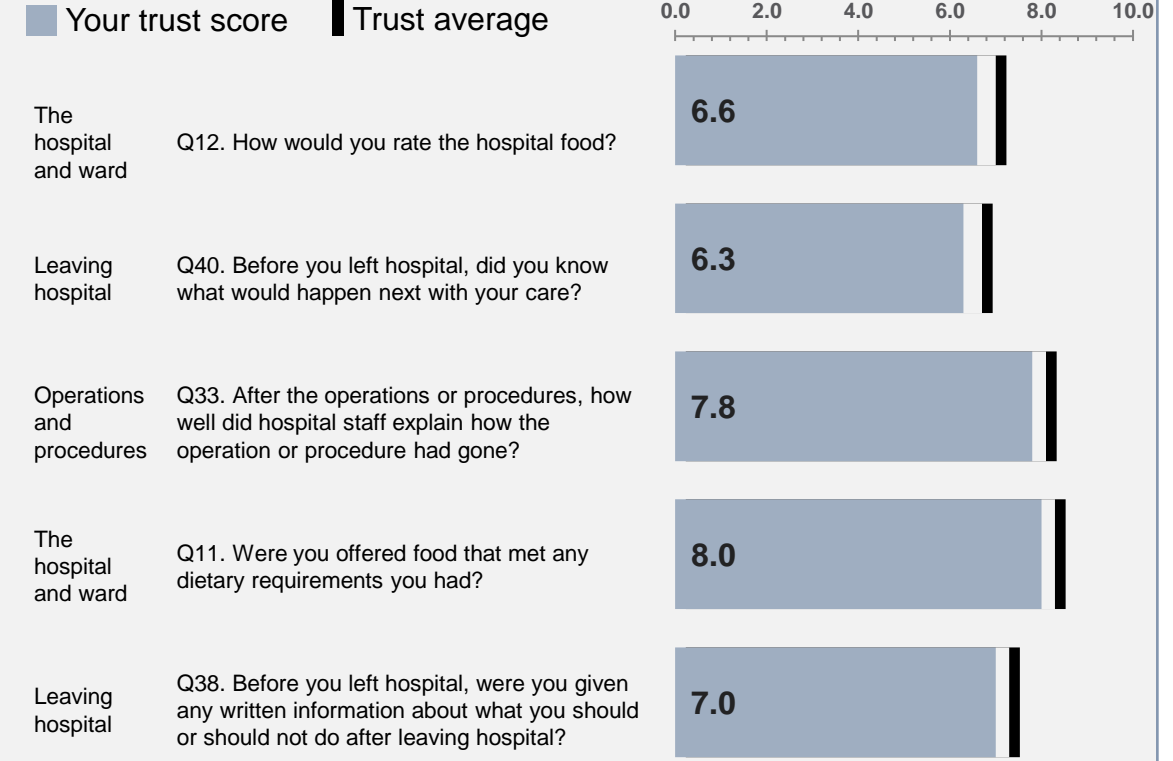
Your trust score Trust average

0.0 2.0 4.0 6.0 8.0 10.0

The hospital and ward

Q12. How would you rate the hospital food?

6.6

Leaving hospital

Q40. Before you left hospital, did you know what would happen next with your care?

6.3

Operations and procedures

Q33. After the operations or procedures, how well did hospital staff explain how the operation or procedure had gone?

7.8

The hospital and ward

Q11. Were you offered food that met any dietary requirements you had?

8.0

Leaving hospital

Q38. Before you left hospital, were you given any written information about what you should or should not do after leaving hospital?

7.0